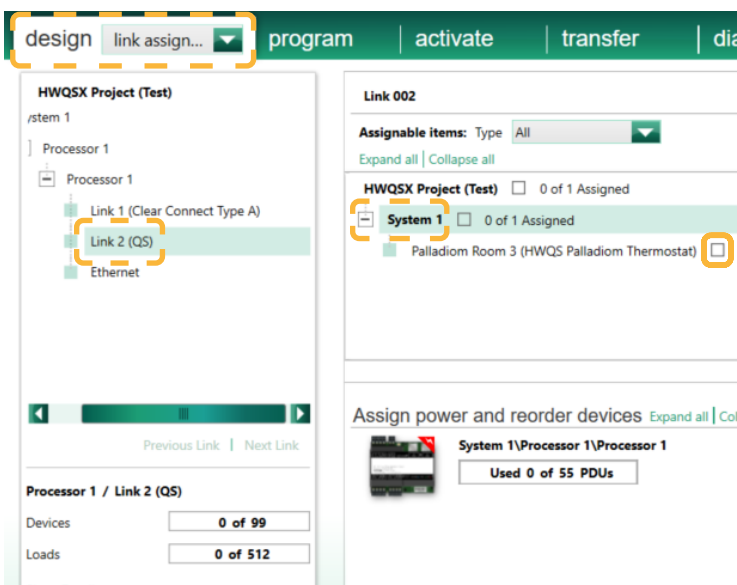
design link assign... program | activate | transfer | dia

HWQSX Project (Test)
/stem 1
Processor 1
Processor 1
Link 1 (Clear Connect Type A)
Link 2 (QS)
Ethernet

Previous Link | Next Link

Processor 1 / Link 2 (QS)

| Devices | 0 of 99 |
|---|---|
| Loads | 0 of 512 |

Link 002

Assignable items: Type All

Expand all | Collapse all

HWQSX Project (Test) 0 of 1 Assigned
System 1 0 of 1 Assigned
Palladiom Room 3 (HWQS Palladiom Thermostat)

Assign power and reorder devices Expand all | Col

System 1\Processor 1\Processor 1
Used 0 of 55 PDUs